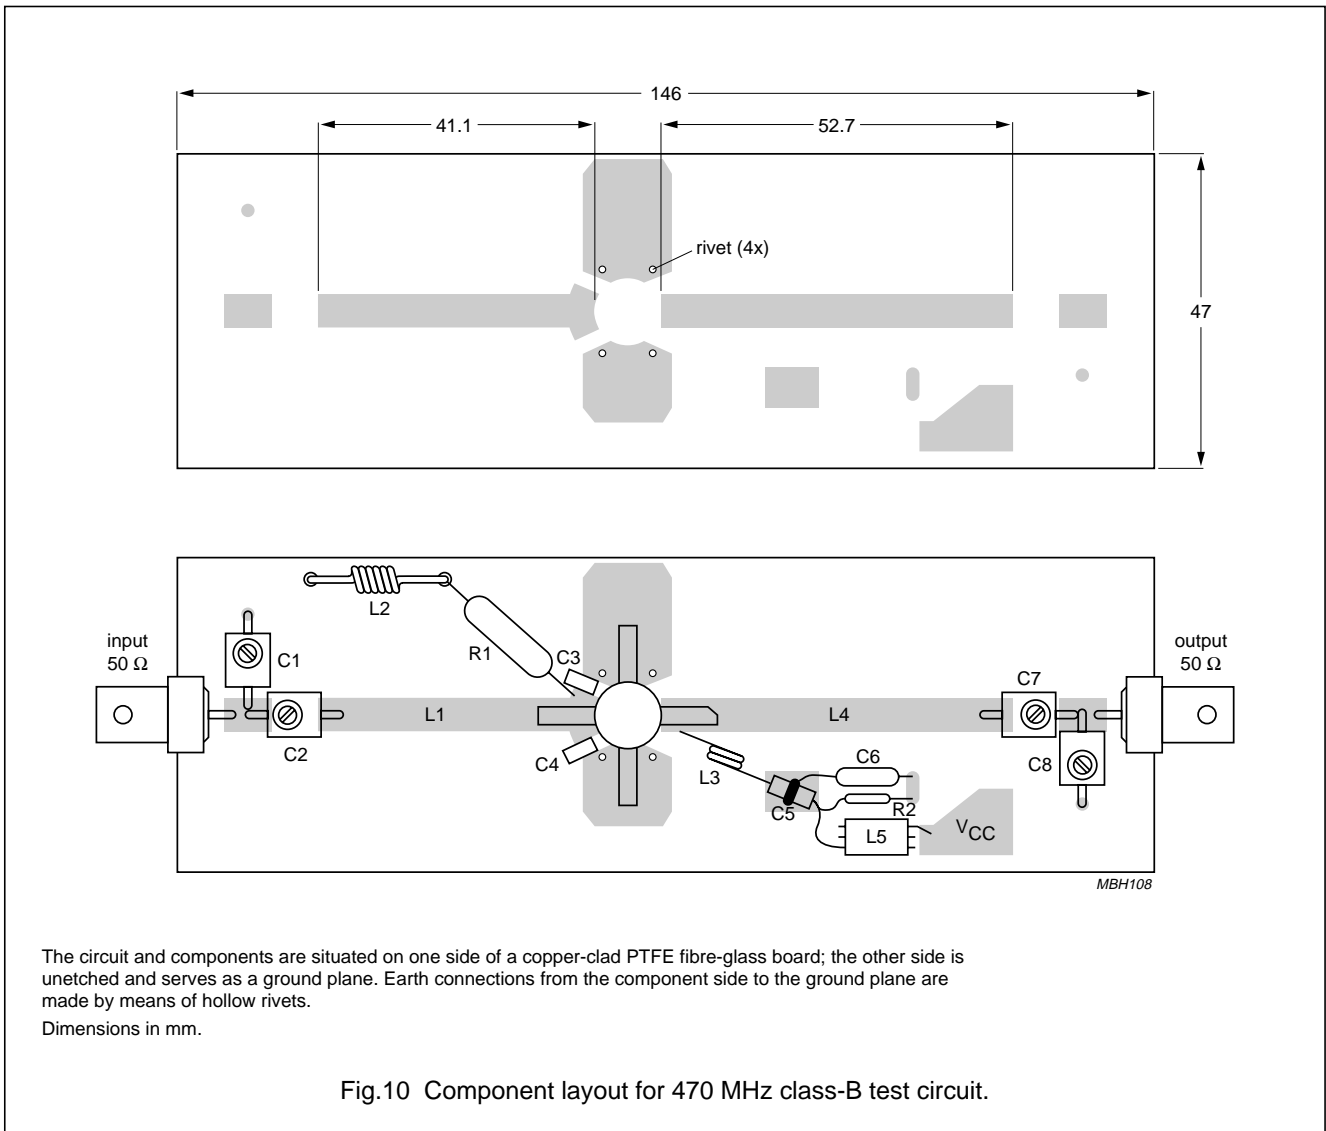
146

41.1

52.7

rivet (4x)

47

L2

R1

C3

input
50 Ω

C1

C2

L1

C4

L4

C7

output
50 Ω

C8

L3

C6

C5

R2

L5

$V_{CC}$

MBH108

The circuit and components are situated on one side of a copper-clad PTFE fibre-glass board; the other side is unetched and serves as a ground plane. Earth connections from the component side to the ground plane are made by means of hollow rivets.

Dimensions in mm.

Fig.10 Component layout for 470 MHz class-B test circuit.